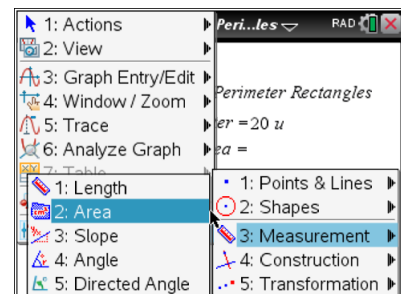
1: Actions
2: View
3: Graph Entry/Edit
4: Window / Zoom
5: Trace
6: Analyze Graph
7: Table
1: Length
2: Area
3: Slope
4: Angle
5: Directed Angle

Peri...les
RAD

Perimeter Rectangles
er =20 u
ea =

1: Points & Lines
2: Shapes
3: Measurement
4: Construction
5: Transformation